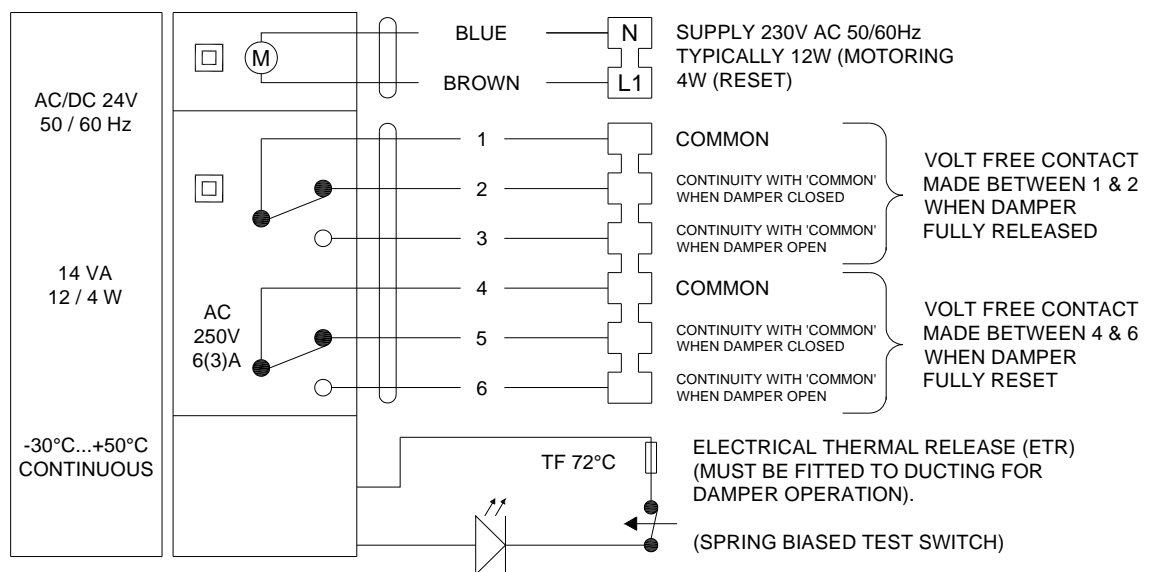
AC/DC 24V
50 / 60 Hz

14 VA
12 / 4 W

-30°C...+50°C
CONTINUOUS

M

AC
250V
6(3)A

BLUE
BROWN

N
L1

SUPPLY 230V AC 50/60Hz
TYPICALLY 12W (MOTORING
4W (RESET)

1
2
3
4
5
6

COMMON
CONTINUITY WITH 'COMMON' WHEN DAMPER CLOSED
CONTINUITY WITH 'COMMON' WHEN DAMPER OPEN

VOLT FREE CONTACT MADE BETWEEN 1 & 2 WHEN DAMPER FULLY RELEASED

COMMON
CONTINUITY WITH 'COMMON' WHEN DAMPER CLOSED
CONTINUITY WITH 'COMMON' WHEN DAMPER OPEN

VOLT FREE CONTACT MADE BETWEEN 4 & 6 WHEN DAMPER FULLY RESET

TF 72°C

ELECTRICAL THERMAL RELEASE (ETR)
(MUST BE FITTED TO DUCTING FOR DAMPER OPERATION).

(SPRING BIASED TEST SWITCH)